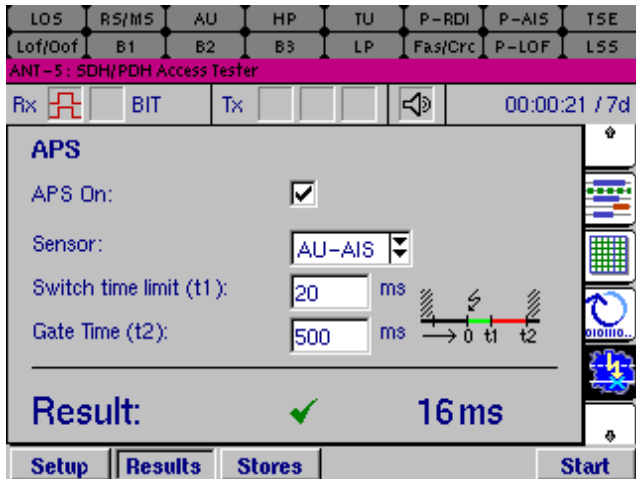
| LOS | RS/MS | AU | HP | TU | P-RDI | P-AIS | TSE |
|---|---|---|---|---|---|---|---|
| Lof/Oof | B1 | B2 | B3 | LP | Fas/Crc | P-LOF | LSS |

ANT-5 : SDH/PDH Access Tester

Rx BIT Tx 00:00:21 / 7d

APS

APS On: ✔

Sensor: AU-AIS

Switch time limit (t1): 20 ms

Gate Time (t2): 500 ms

0 t1 t2

Result: ✔ 16ms

Setup Results Stores Start